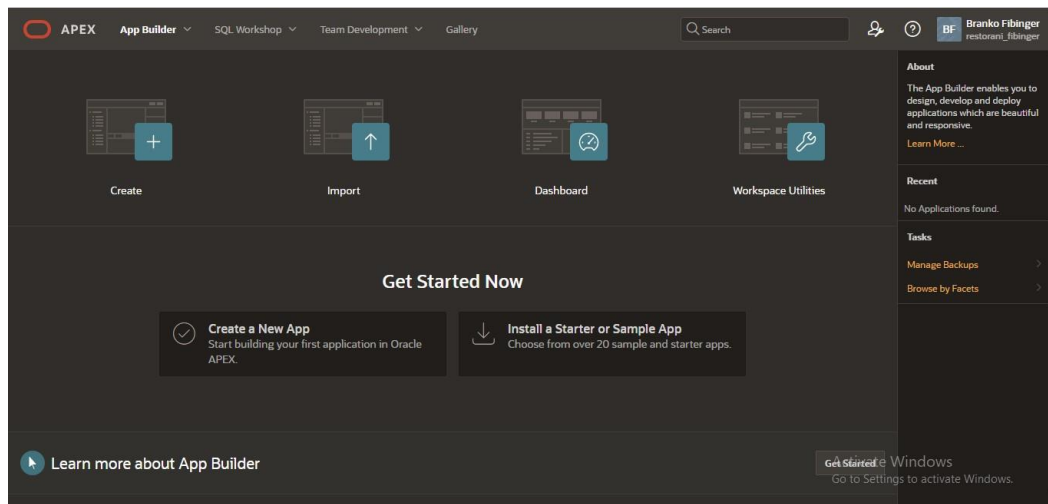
APEX App Builder SQL Workshop Team Development Gallery Search BF Branko Fibinger restorani_fibinger

Create

Import

Dashboard

Workspace Utilities

Get Started Now

Create a New App
Start building your first application in Oracle APEX.

Install a Starter or Sample App
Choose from over 20 sample and starter apps.

Learn more about App Builder

Get Started

About
The App Builder enables you to design, develop and deploy applications which are beautiful and responsive.
Learn More ...

Recent
No Applications found.

Tasks
Manage Backups
Browse by Facets

Activate Windows
Go to Settings to activate Windows.